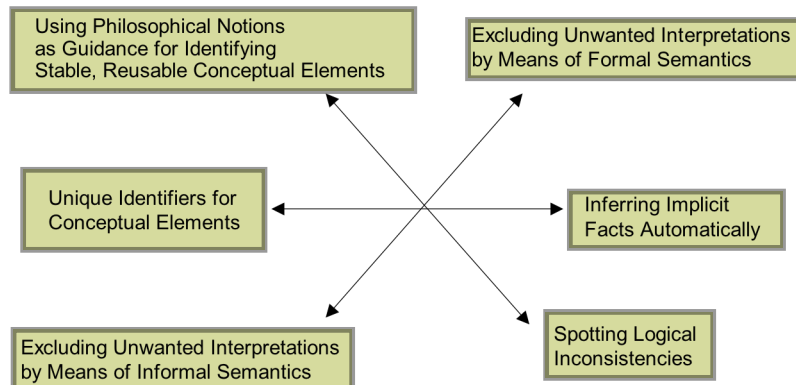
Using Philosophical Notions as Guidance for Identifying Stable, Reusable Conceptual Elements

Excluding Unwanted Interpretations by Means of Formal Semantics

Unique Identifiers for Conceptual Elements

Inferring Implicit Facts Automatically

Excluding Unwanted Interpretations by Means of Informal Semantics

Spotting Logical Inconsistencies